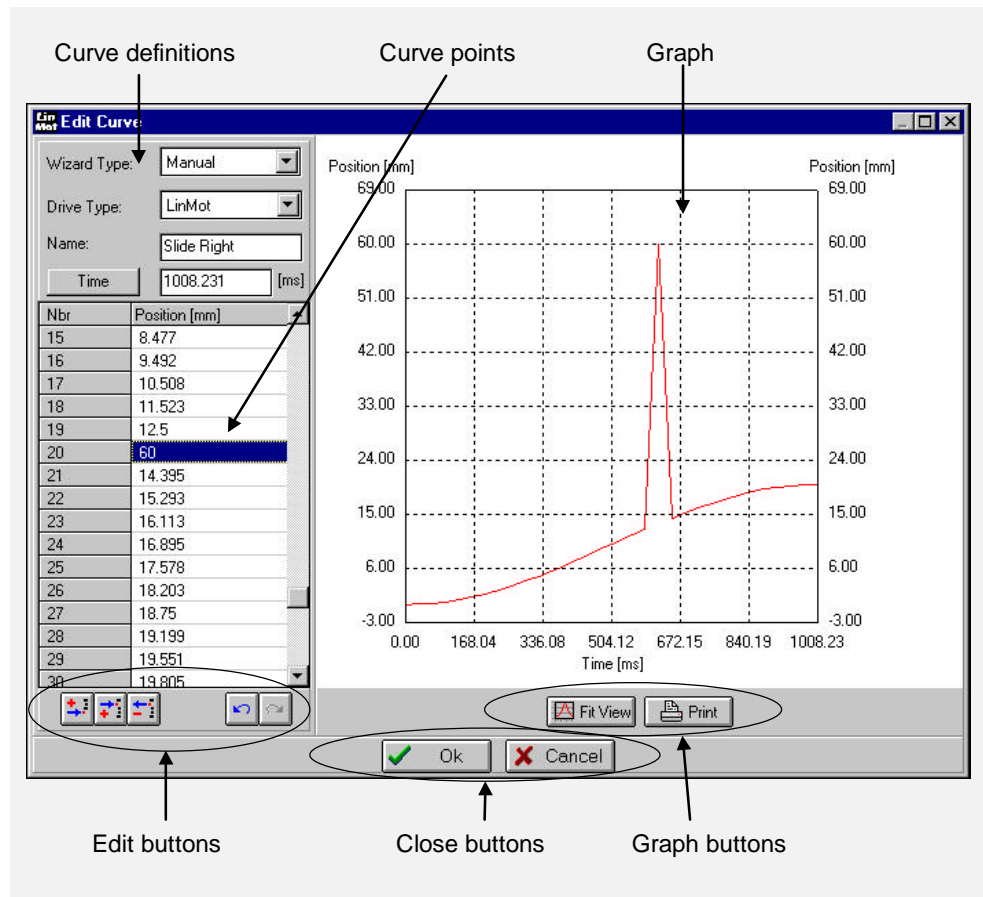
Curve definitions

Curve points

Graph

Lin Mot Edit Curve

Wizard Type: Manual

Drive Type: LinMot

Name: Slide Right

Time 1008.231 [ms]

| Nbr | Position [mm] |
|---|---|
| 15 | 8.477 |
| 16 | 9.492 |
| 17 | 10.508 |
| 18 | 11.523 |
| 19 | 12.5 |
| 20 | 60 |
| 21 | 14.395 |
| 22 | 15.293 |
| 23 | 16.113 |
| 24 | 16.895 |
| 25 | 17.578 |
| 26 | 18.203 |
| 27 | 18.75 |
| 28 | 19.199 |
| 29 | 19.551 |
| 30 | 19.805 |

Position [mm]

Position [mm]

69.00 69.00
60.00 60.00
51.00 51.00
42.00 42.00
33.00 33.00
24.00 24.00
15.00 15.00
6.00 6.00
-3.00 -3.00

0.00 168.04 336.08 504.12 672.15 840.19 1008.23

Time [ms]

Fit View Print

Ok Cancel

Edit buttons

Close buttons

Graph buttons